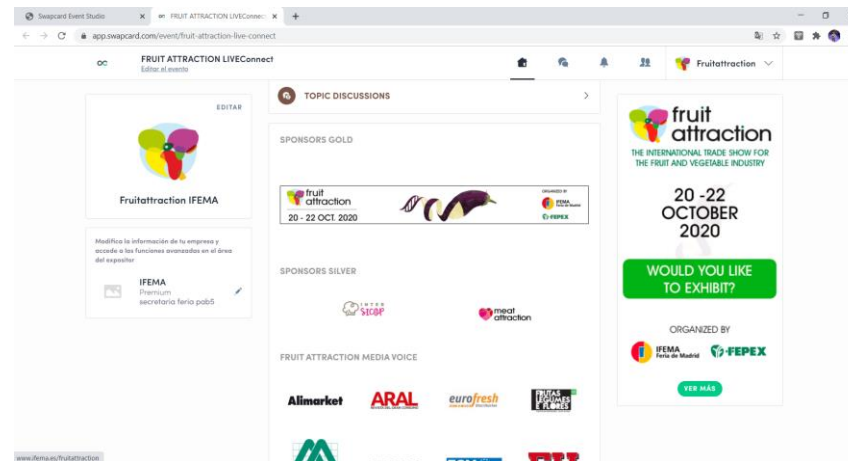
Swapcard Event Studio × FRUIT ATTRACTION LIVEConnect × +

app.swapcard.com/event/fruit-attraction-live-connect

FRUIT ATTRACTION LIVEConnect
Editar el evento

Fruitattraction

EDITAR

Fruitattraction IFEMA

Modifica la información de tu empresa y accede a las funciones avanzadas en el área del expositor

IFEMA
Premium
secretaria feria pab5

TOPIC DISCUSSIONS

SPONSORS GOLD

fruit attraction
20 - 22 OCT. 2020

ORGANIZED BY
IFEMA Feria de Madrid
FEPEX

SPONSORS SILVER

INTER SICOP

meat attraction

FRUIT ATTRACTION MEDIA VOICE

Alimarket

ARAL

eurofresh

FRUTAS LEGUMBRES Y FLORES

fruit attraction

THE INTERNATIONAL TRADE SHOW FOR THE FRUIT AND VEGETABLE INDUSTRY

20 -22
OCTOBER
2020

WOULD YOU LIKE TO EXHIBIT?

ORGANIZED BY

IFEMA Feria de Madrid

FEPEX

VER MÁS

www.ifema.es/fruitattraction